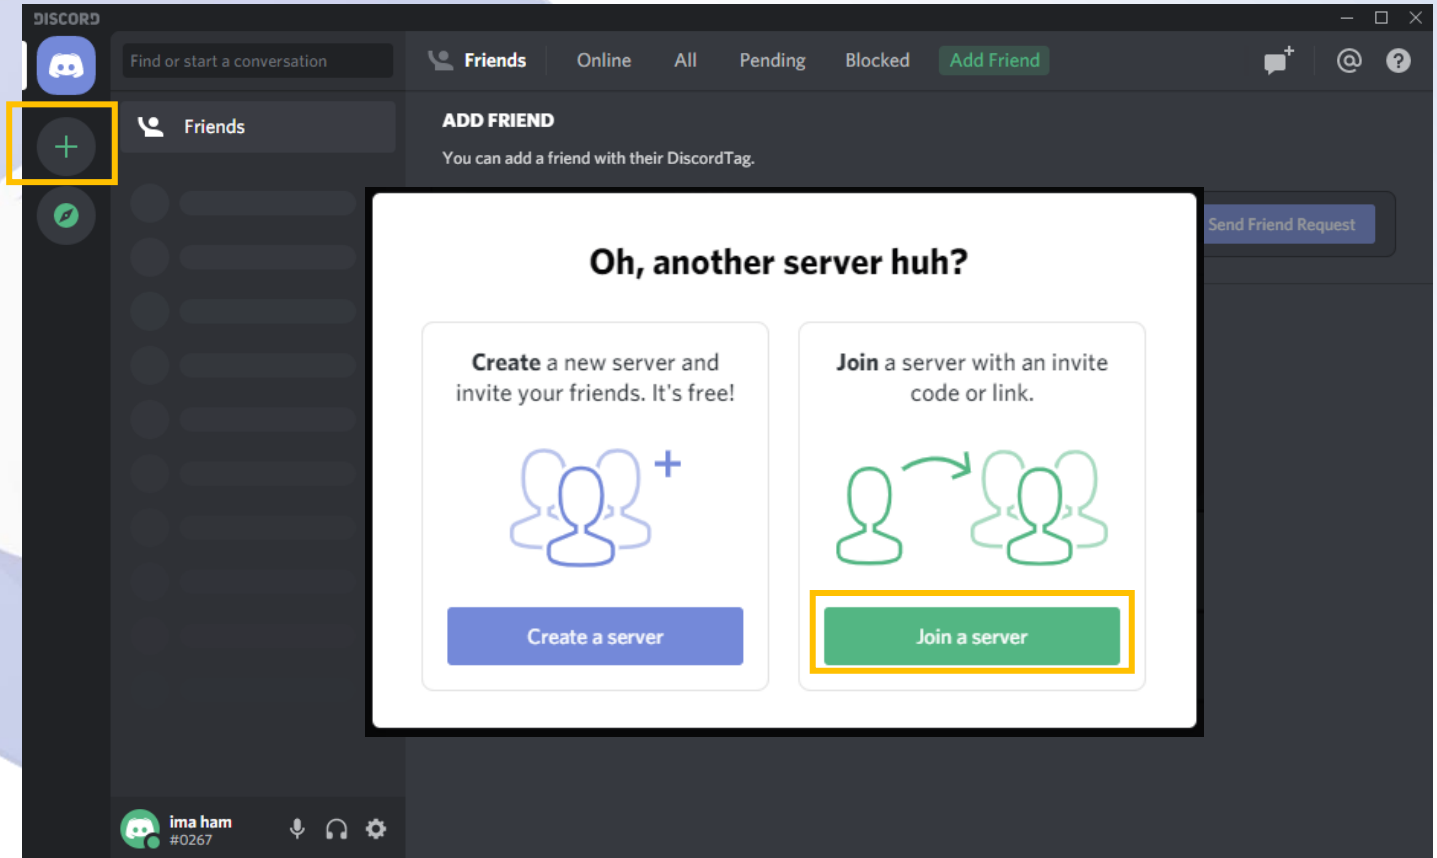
DISCORD

Find or start a conversation

Friends

Friends Online All Pending Blocked Add Friend

ADD FRIEND

You can add a friend with their DiscordTag.

Send Friend Request

Oh, another server huh?

Create a new server and invite your friends. It's free!

Create a server

Join a server with an invite code or link.

Join a server

ima ham
#0267